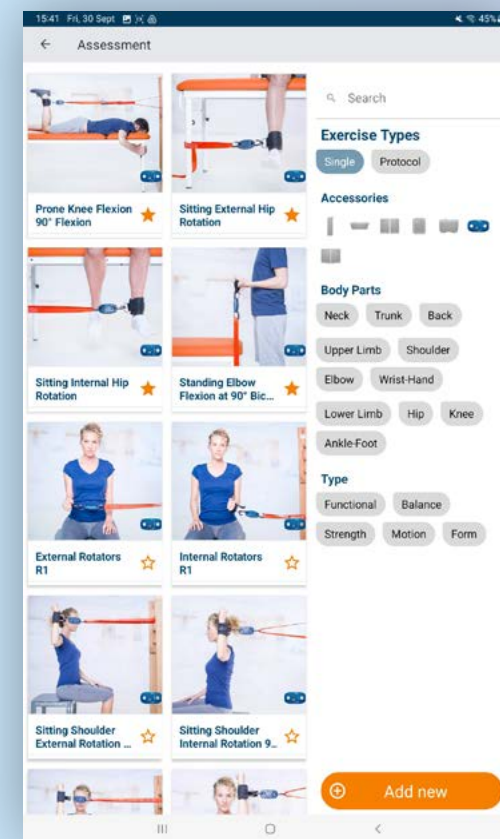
15:41 Fri, 30 Sept

45%

Assessment

Prone Knee Flexion 90° Flexion

Sitting External Hip Rotation

Sitting Internal Hip Rotation

Standing Elbow Flexion at 90° Bic...

External Rotators R1

Internal Rotators R1

Sitting Shoulder External Rotation ...

Sitting Shoulder Internal Rotation 9...

Search

Exercise Types

Single

Protocol

Accessories

Body Parts

Neck

Trunk

Back

Upper Limb

Shoulder

Elbow

Wrist-Hand

Lower Limb

Hip

Knee

Ankle-Foot

Type

Functional

Balance

Strength

Motion

Form

Add new